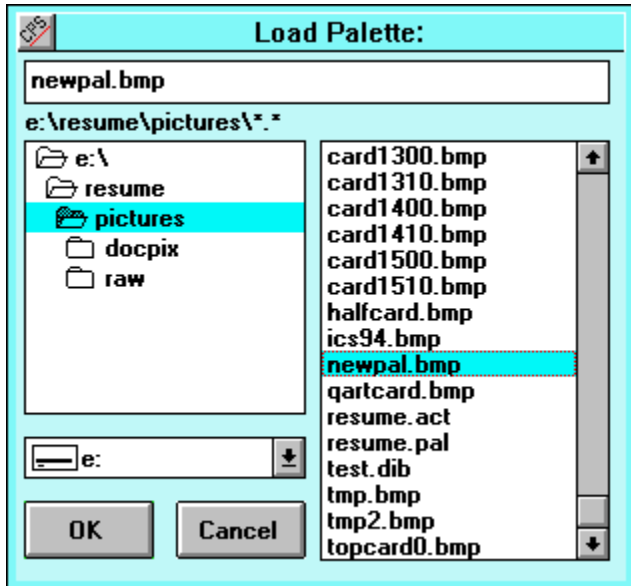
CPS

Load Palette:

newpal.bmp

e:\resume\pictures\*.*

e:\
resume
pictures
docpix
raw

e:

OK

Cancel

card1300.bmp
card1310.bmp
card1400.bmp
card1410.bmp
card1500.bmp
card1510.bmp
halfcard.bmp
ics94.bmp
newpal.bmp
qartcard.bmp
resume.act
resume.pal
test.dib
tmp.bmp
tmp2.bmp
topcard0.bmp